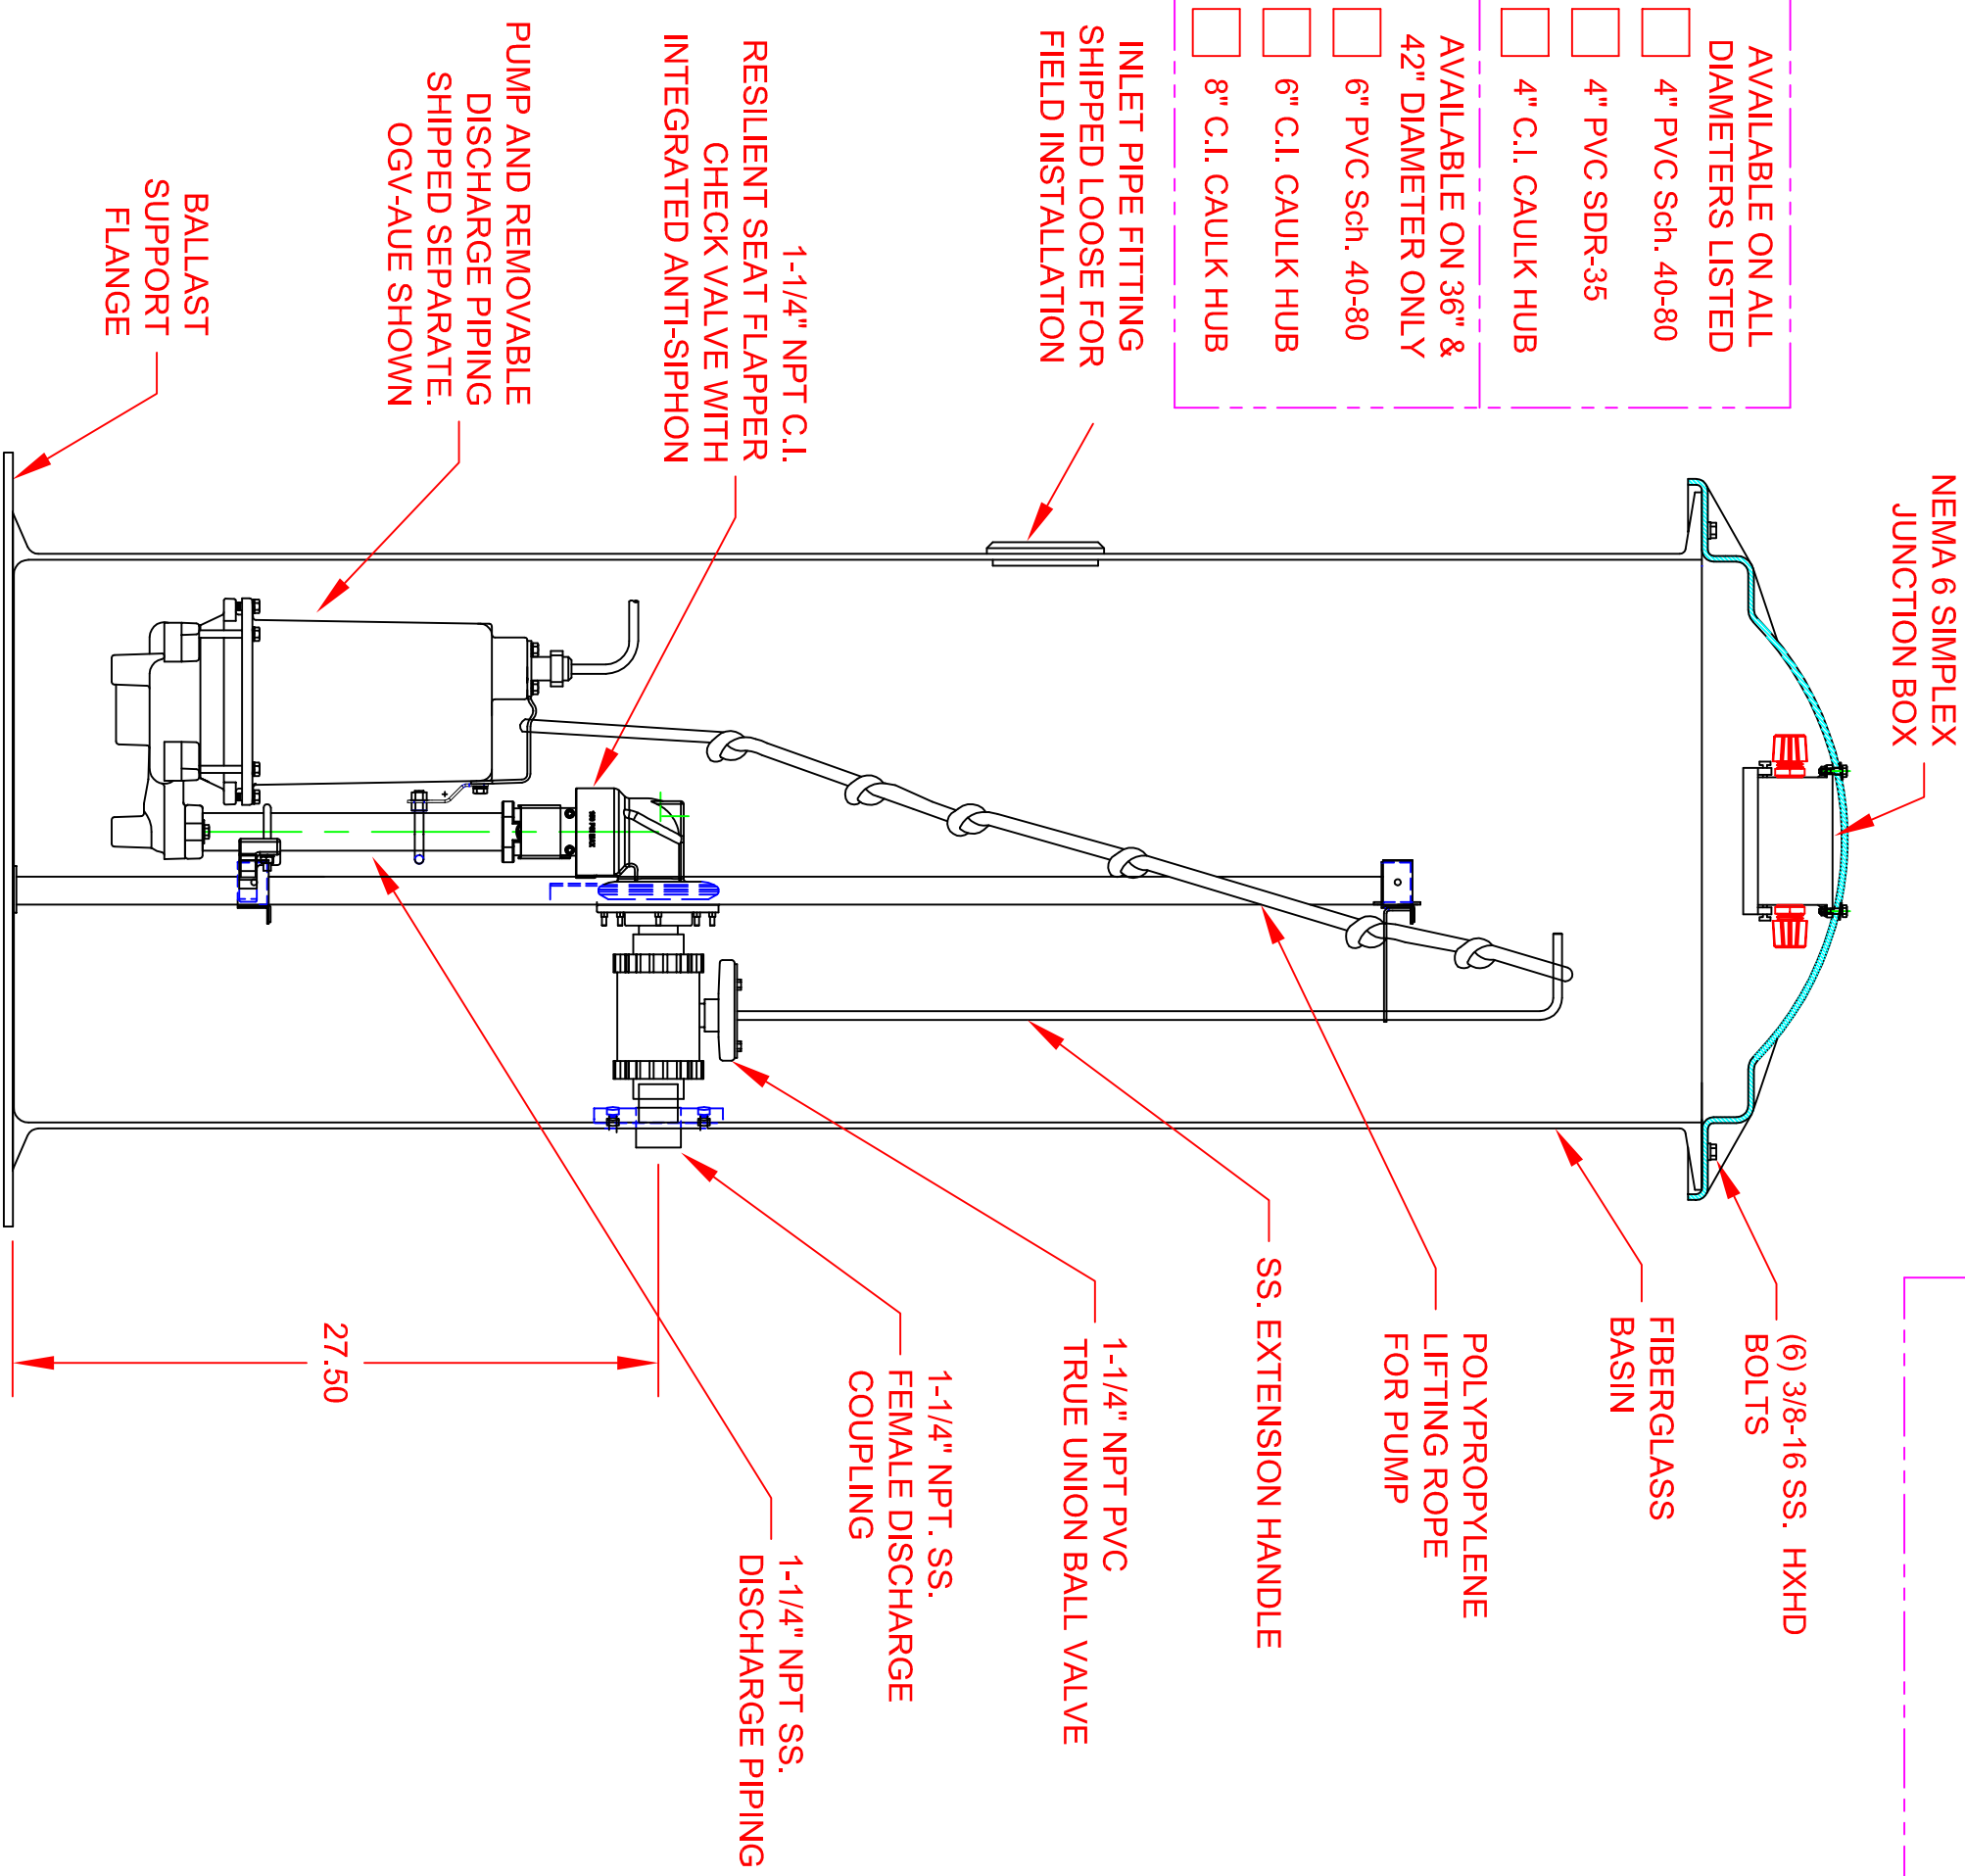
AVAILABLE ON ALL DIAMETERS LISTED
4" PVC Sch. 40-80
4" PVC SDR-35
4" C.I. CAULK HUB

AVAILABLE ON 36" & 42" DIAMETER ONLY
6" PVC Sch. 40-80
6" C.I. CAULK HUB
8" C.I. CAULK HUB

INLET PIPE FITTING SHIPPED LOOSE FOR FIELD INSTALLATION

1-1/4" NPT C.I. RESILIENT SEAT FLAPPER CHECK VALVE WITH INTEGRATED ANTI-SIPHON

PUMP AND REMOVABLE DISCHARGE PIPING SHIPPED SEPARATE. OGV-AUE SHOWN

BALLAST SUPPORT FLANGE

NEMA 6 SIMPLEX JUNCTION BOX

27.50

1-1/4" NPT SS. DISCHARGE PIPING

1-1/4" NPT. SS. FEMALE DISCHARGE COUPLING

1-1/4" NPT PVC TRUE UNION BALL VALVE

SS. EXTENSION HANDLE

POLYPROPYLENE LIFTING ROPE FOR PUMP

FIBERGLASS BASIN

(6) 3/8-16 SS. HXHD BOLTS